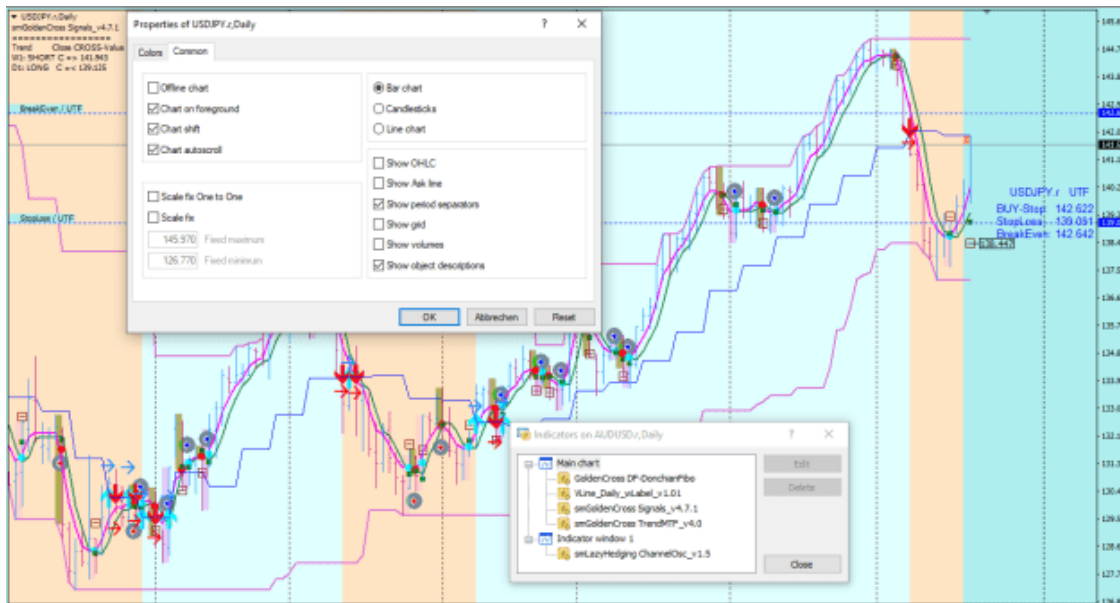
▼ USDJPY.r,Daily
smGoldenCross Signals_v4.7.1
==================
Trend Close CROSS-Value
W1: SHORT C => 141.843
D1: LONG C =< 139.125

BreakEven / UTF

StopLoss / UTF

Properties of USDJPY.r,Daily ? ✕

Colors Common

Offline chart
Chart on foreground
Chart shift
Chart autoscroll

Bar chart
Candlesticks
Line chart

Show OHLC
Show Ask line
Show period separators
Show grid
Show volumes
Show object descriptions

Scale fix One to One
Scale fix
145.970 Fixed maximum
126.770 Fixed minimum

OK Abbrechen Reset

USDJPY.r UTF
BUY-Stop 142.622
StopLoss 139.091
BreakEven 142.642

138.447

Indicators on AUDUSD.r,Daily ? ✕

Main chart
GoldenCross DF-DonchianFibo
VLine_Daily_vLabel_v1.01
smGoldenCross Signals_v4.7.1
smGoldenCross TrendMTF_v4.0
Indicator window 1
smLazyHedging ChannelOsc_v1.5

Edit
Delete
Close

142.6
141.9
141.1
140.2
139.1
138.4
137.5
136.6
135.7
134.8
133.9
133.1
132.2
131.3
130.4
129.5
128.6
127.7